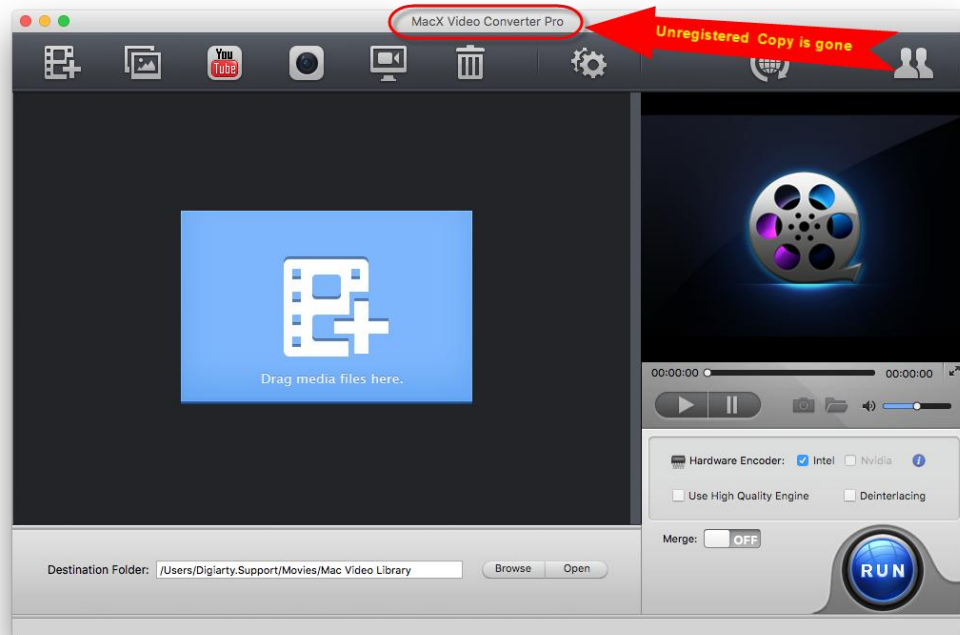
MacX Video Converter Pro

Unregistered Copy is gone

You
Tube

Drag media files here.

00:00:00
00:00:00

Hardware Encoder: Intel Nvidia

Use High Quality Engine
Deinterlacing

Merge: OFF

Destination Folder: /Users/Digiarty.Support/Movies/Mac Video Library
Browse
Open

RUN